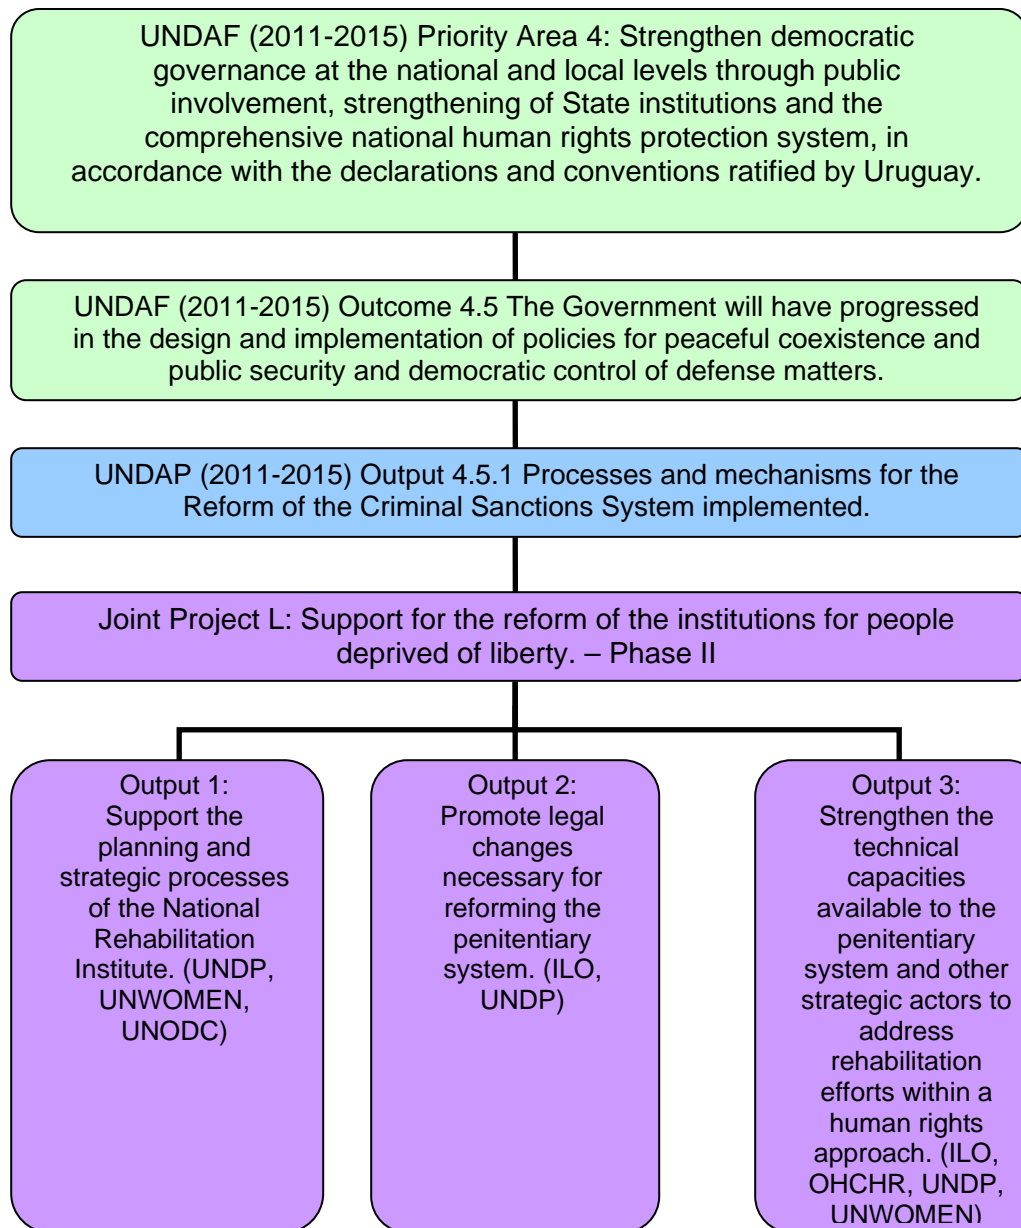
UNDAF (2011-2015) Priority Area 4: Strengthen democratic governance at the national and local levels through public involvement, strengthening of State institutions and the comprehensive national human rights protection system, in accordance with the declarations and conventions ratified by Uruguay.

UNDAF (2011-2015) Outcome 4.5 The Government will have progressed in the design and implementation of policies for peaceful coexistence and public security and democratic control of defense matters.

UNDAP (2011-2015) Output 4.5.1 Processes and mechanisms for the Reform of the Criminal Sanctions System implemented.

Joint Project L: Support for the reform of the institutions for people deprived of liberty. – Phase II

Output 1:
Support the planning and strategic processes of the National Rehabilitation Institute. (UNDP, UNWOMEN, UNODC)

Output 2:
Promote legal changes necessary for reforming the penitentiary system. (ILO, UNDP)

Output 3:
Strengthen the technical capacities available to the penitentiary system and other strategic actors to address rehabilitation efforts within a human rights approach. (ILO, OHCHR, UNDP, UNWOMEN)